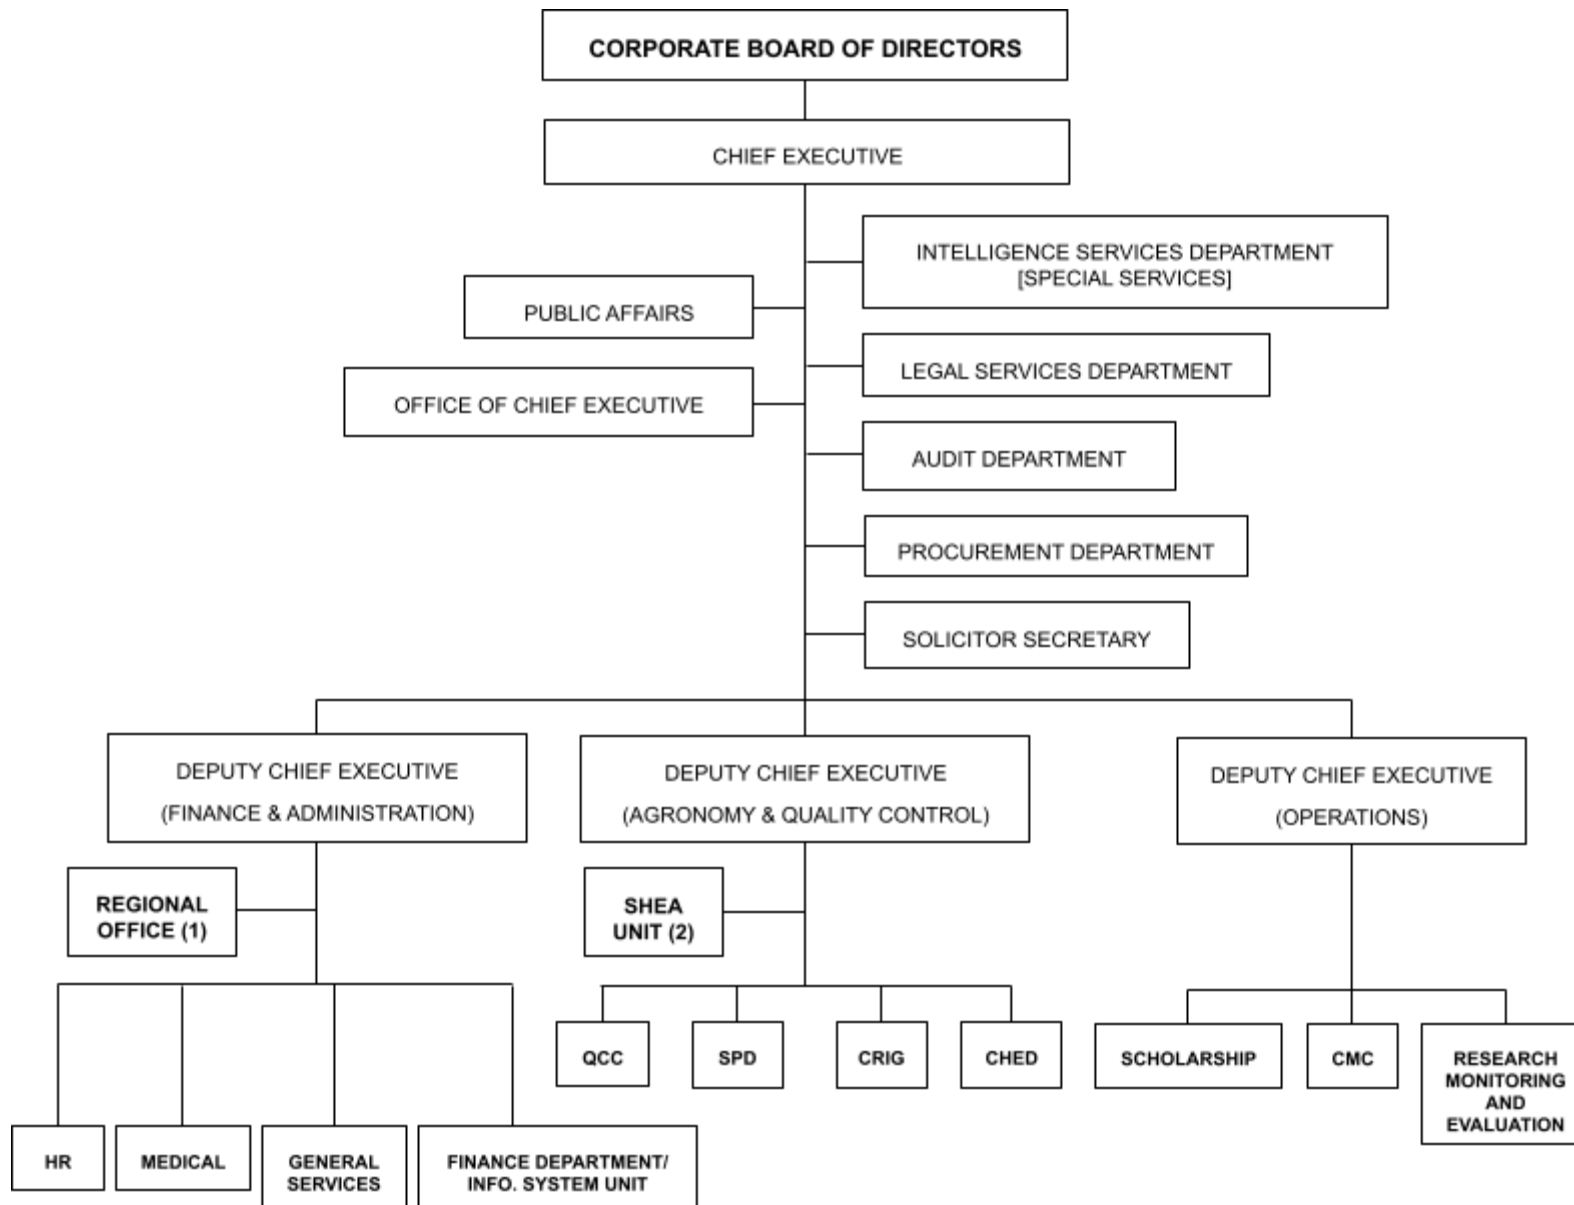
CORPORATE BOARD OF DIRECTORS

CHIEF EXECUTIVE

INTELLIGENCE SERVICES DEPARTMENT [SPECIAL SERVICES]

PUBLIC AFFAIRS

LEGAL SERVICES DEPARTMENT

OFFICE OF CHIEF EXECUTIVE

AUDIT DEPARTMENT

PROCUREMENT DEPARTMENT

SOLICITOR SECRETARY

DEPUTY CHIEF EXECUTIVE (FINANCE & ADMINISTRATION)

DEPUTY CHIEF EXECUTIVE (AGRONOMY & QUALITY CONTROL)

DEPUTY CHIEF EXECUTIVE (OPERATIONS)

REGIONAL OFFICE (1)

SHEA UNIT (2)

QCC

SPD

CRIG

CHED

SCHOLARSHIP

CMC

RESEARCH MONITORING AND EVALUATION

HR

MEDICAL

GENERAL SERVICES

FINANCE DEPARTMENT/ INFO. SYSTEM UNIT